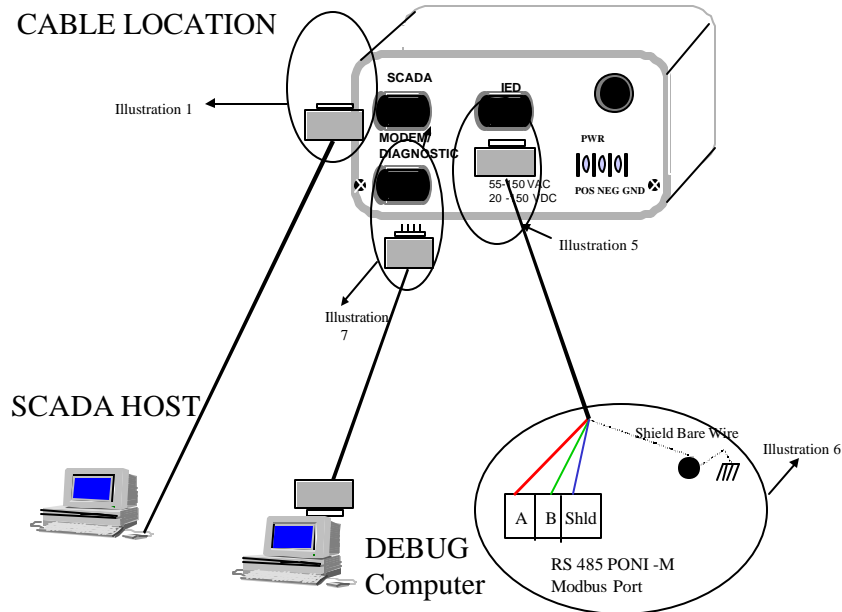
CABLE LOCATION

Illustration 1

SCADA

IED

MODEM/ DIAGNOSTIC

PWR

POS NEG GND

55-150 VAC
20 - 150 VDC

Illustration 5

Illustration 7

SCADA HOST

Shield Bare Wire

Illustration 6

| A | B | Shld |
|---|---|---|

RS 485 PONI -M
Modbus Port

DEBUG
Computer